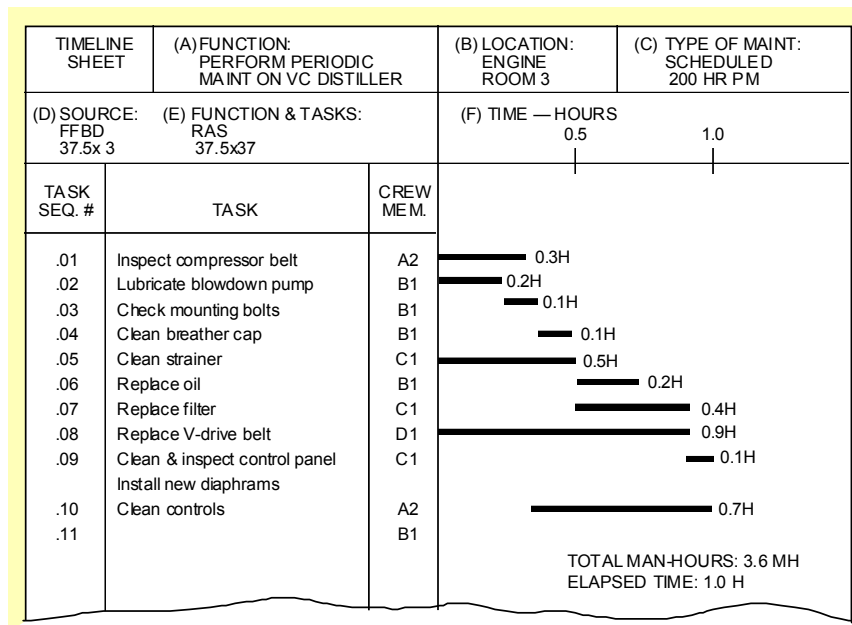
| TIMELINE SHEET | (A) FUNCTION: PERFORM PERIODIC MAINT ON VC DISTILLER | (B) LOCATION: ENGINE ROOM 3 | (C) TYPE OF MAINT: SCHEDULED 200 HR PM |
|---|---|---|---|

(D) SOURCE: FFBD 37.5x 3

(E) FUNCTION & TASKS: RAS 37.5x37

(F) TIME — HOURS
0.5
1.0

| TASK SEQ. # | TASK | CREW MEM. | |
|---|---|---|---|
| .01 | Inspect compressor belt | A2 | 0.3H |
| .02 | Lubricate blowdown pump | B1 | 0.2H |
| .03 | Check mounting bolts | B1 | 0.1H |
| .04 | Clean breather cap | B1 | 0.1H |
| .05 | Clean strainer | C1 | 0.5H |
| .06 | Replace oil | B1 | 0.2H |
| .07 | Replace filter | C1 | 0.4H |
| .08 | Replace V-drive belt | D1 | 0.9H |
| .09 | Clean & inspect control panel | C1 | 0.1H |
| | Install new diaphrams | | |
| .10 | Clean controls | A2 | 0.7H |
| .11 | | B1 | |

TOTAL MAN-HOURS: 3.6 MH
ELAPSED TIME: 1.0 H